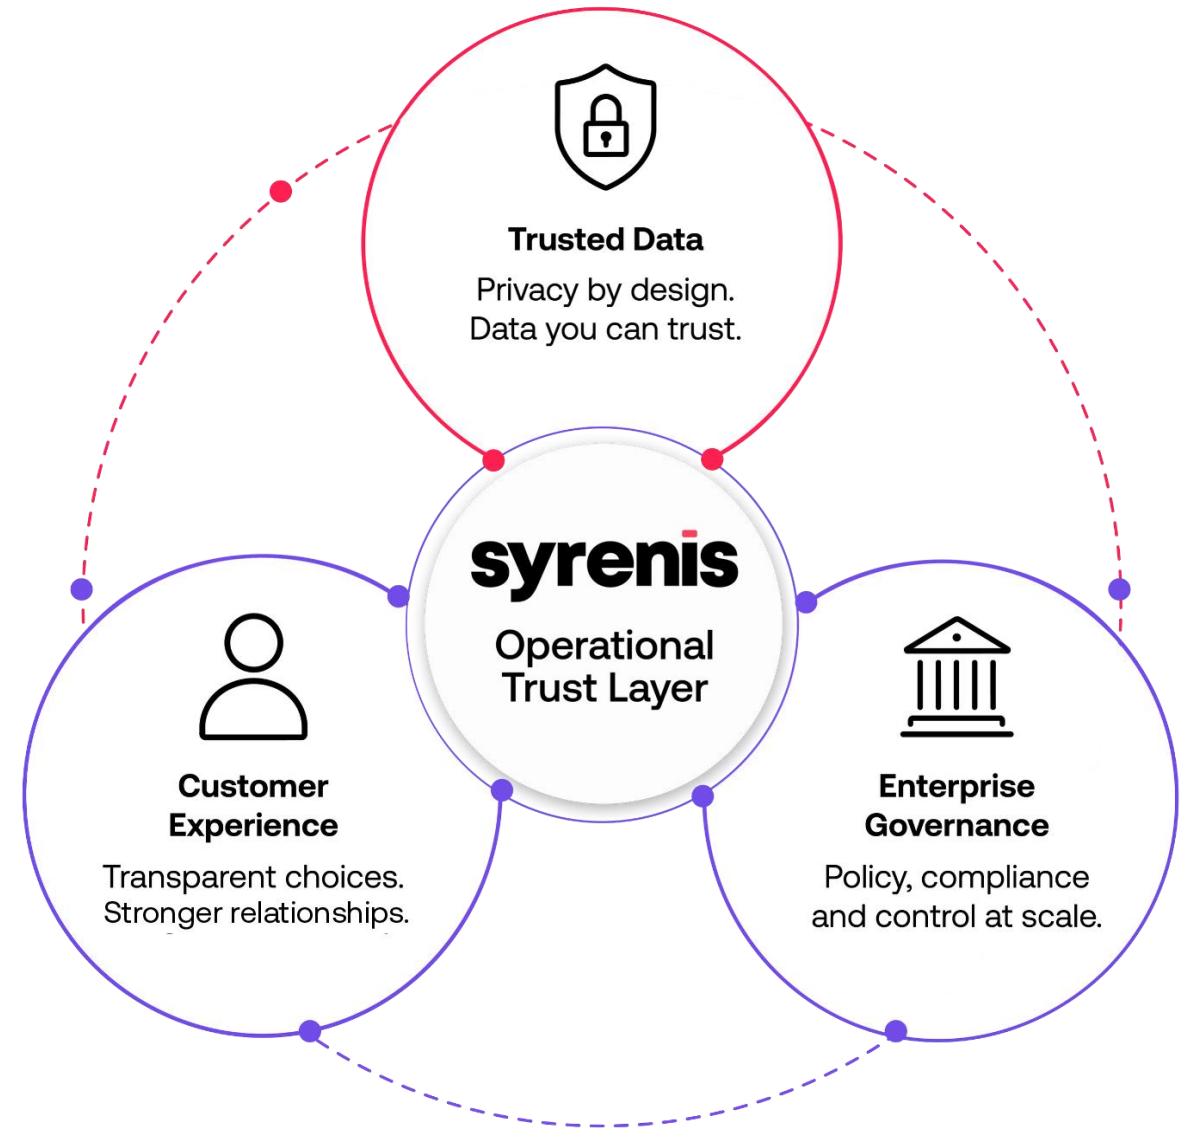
Trusted Data
Privacy by design.
Data you can trust.

syrenis
Operational
Trust Layer

Customer
Experience
Transparent choices.
Stronger relationships.

Enterprise
Governance
Policy, compliance
and control at scale.